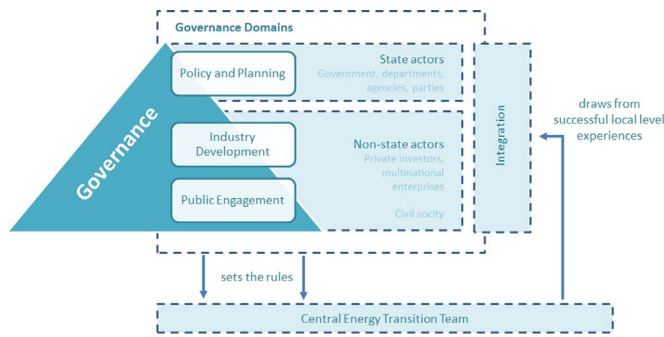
Governance Domains

Governance

Policy and Planning

State actors
Government, departments, agencies, parties

Industry Development

Public Engagement

Non-state actors
Private investors, multinational enterprises

Civil socity

Integration

draws from successful local level experiences

sets the rules

Central Energy Transition Team